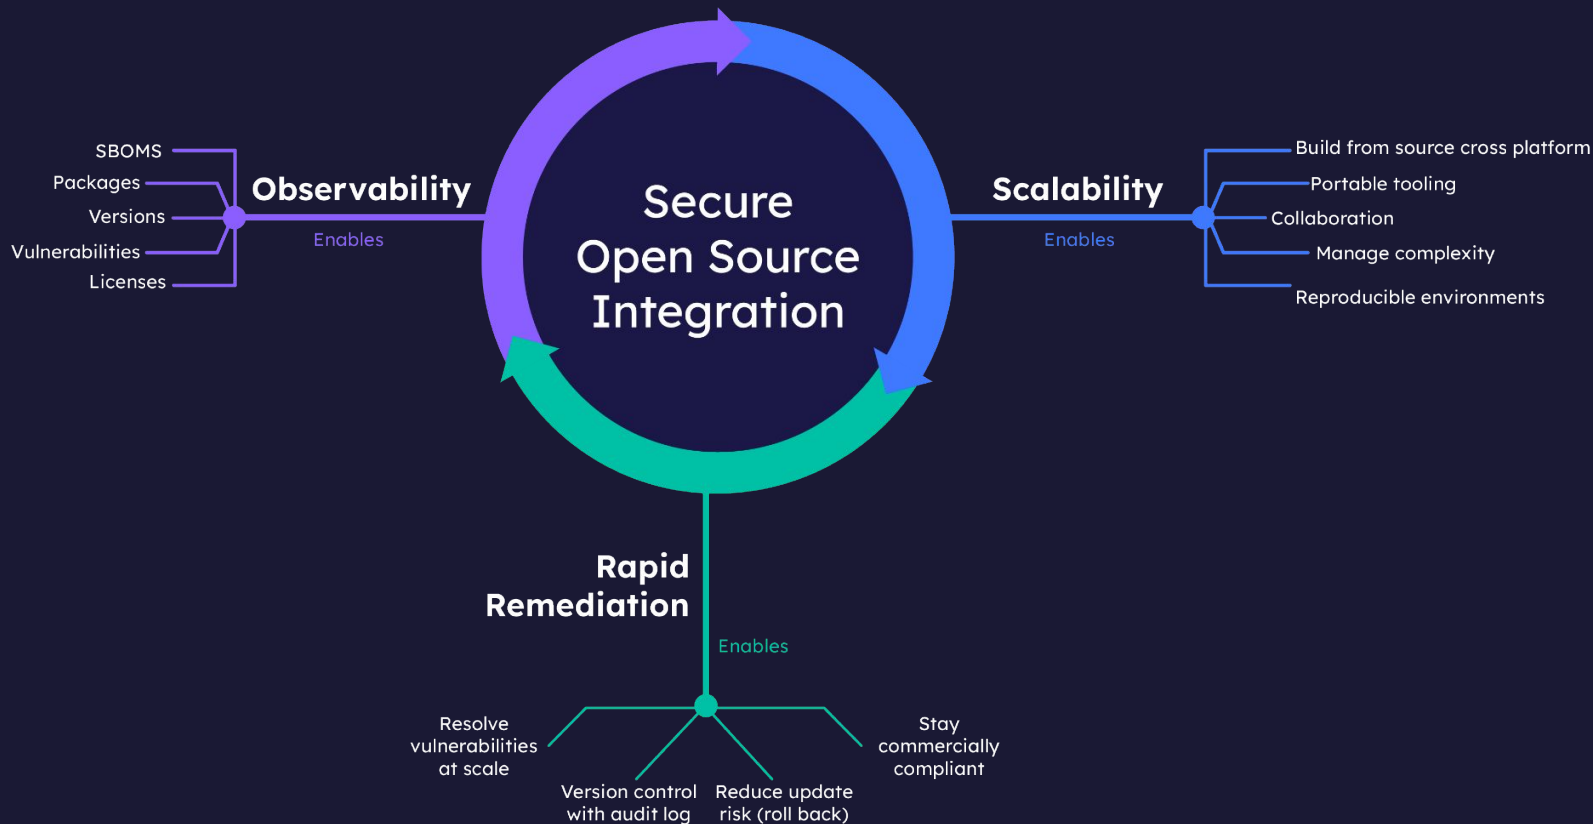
Secure Open Source Integration

SBOMS
Packages
Versions
Vulnerabilities
Licenses

Observability
Enables

Scalability
Enables

Build from source cross platform
Portable tooling
Collaboration
Manage complexity
Reproducible environments

Rapid Remediation
Enables

Resolve vulnerabilities at scale
Version control with audit log
Reduce update risk (roll back)
Stay commercially compliant